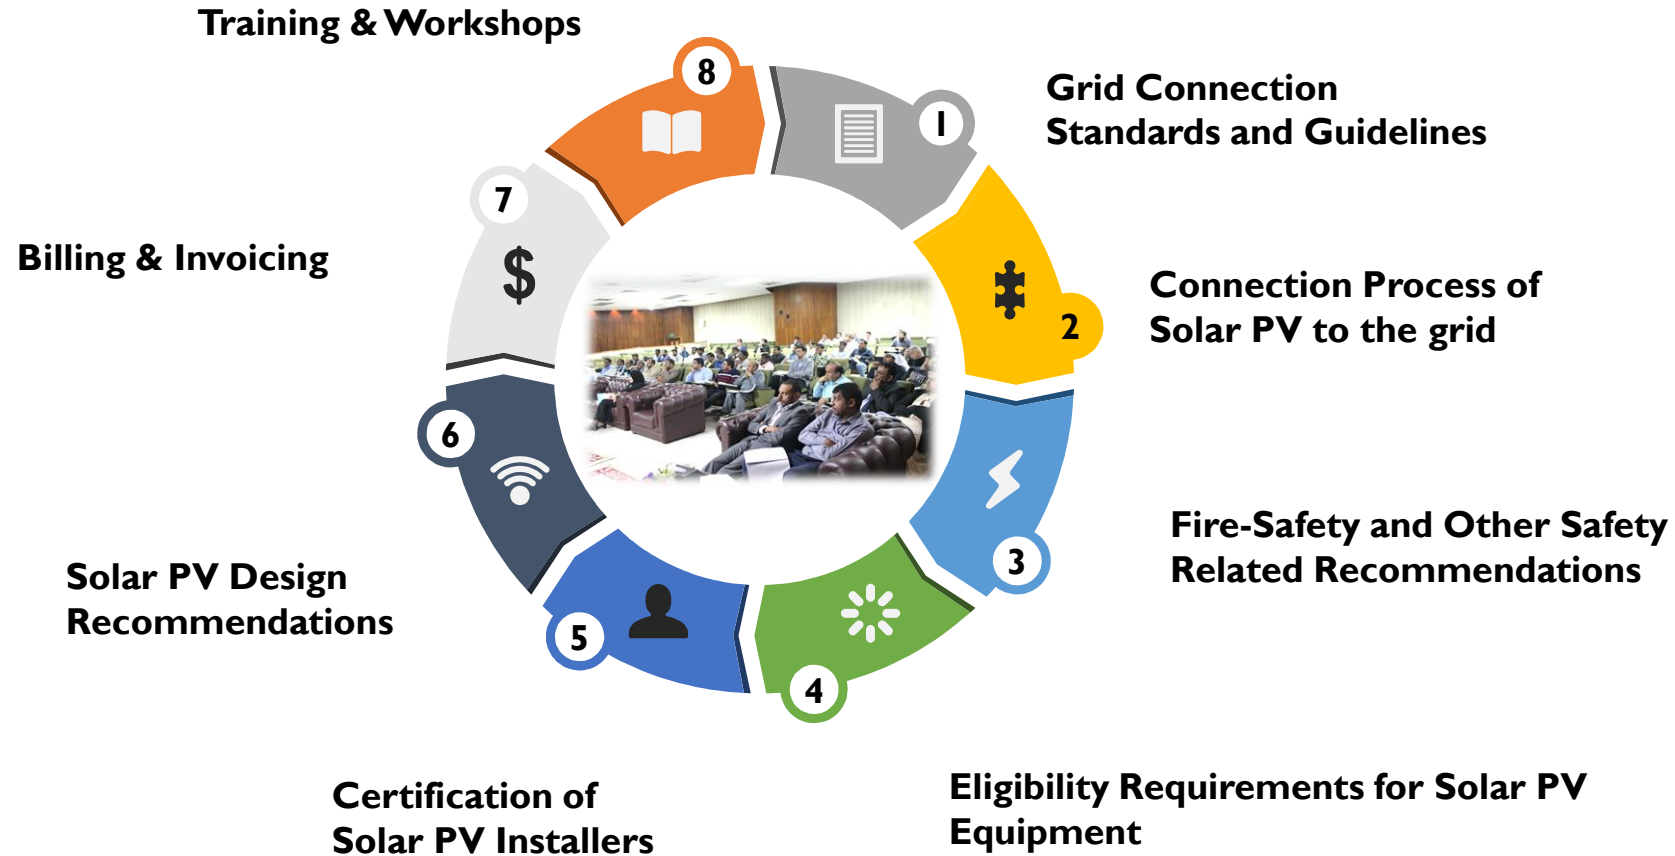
Training & Workshops

8

1

Grid Connection
Standards and Guidelines

7

Billing & Invoicing

$

2

Connection Process of
Solar PV to the grid

6

3

Fire-Safety and Other Safety
Related Recommendations

Solar PV Design
Recommendations

5

4

Certification of
Solar PV Installers

Eligibility Requirements for Solar PV
Equipment